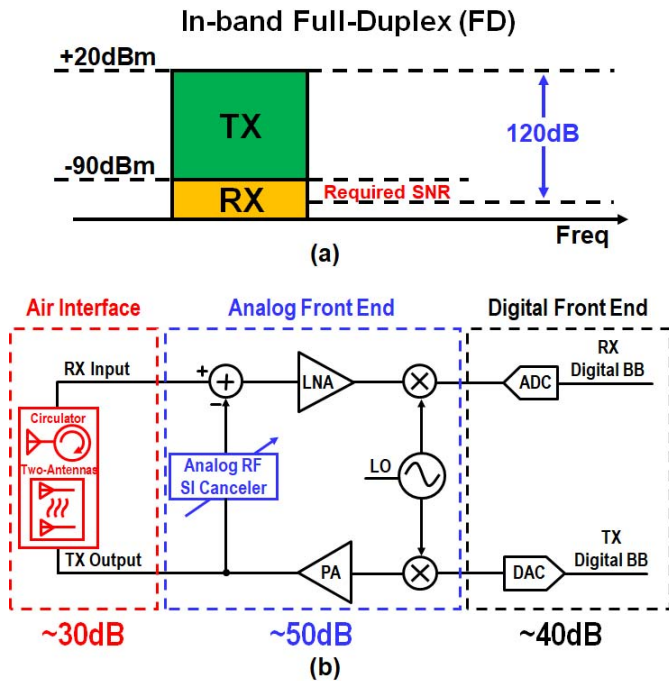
In-band Full-Duplex (FD)

+20dBm

TX

120dB

-90dBm

RX

Required SNR

Freq

(a)

Air Interface

Analog Front End

Digital Front End

RX Input

+

−

LNA

ADC

RX Digital BB

Circulator

Two-Antennas

Analog RF SI Canceler

LO

TX Output

PA

DAC

TX Digital BB

~30dB

~50dB

~40dB

(b)